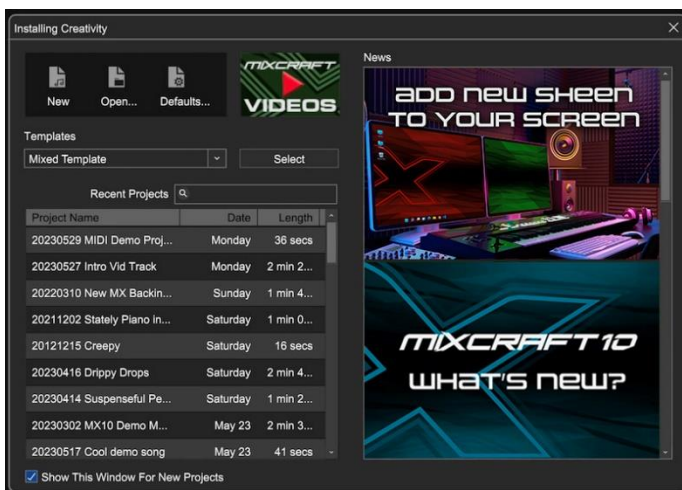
Installing Creativity

New Open... Defaults...

MIXCRAFT VIDEOS

Templates

Mixed Template

Select

Recent Projects

| Project Name | Date | Length |
|---|---|---|
| 20230529 MIDI Demo Proj... | Monday | 36 secs |
| 20230527 Intro Vid Track | Monday | 2 min 2... |
| 20220310 New MX Backin... | Sunday | 1 min 4... |
| 20211202 Stately Piano in... | Saturday | 1 min 0... |
| 20121215 Creepy | Saturday | 16 secs |
| 20230416 Drippy Drops | Saturday | 2 min 4... |
| 20230414 Suspenseful Pe... | Saturday | 1 min 2... |
| 20230302 MX10 Demo M... | May 23 | 2 min 3... |
| 20230517 Cool demo song | May 23 | 41 secs |

Show This Window For New Projects

News

ADD NEW SHEEN TO YOUR SCREEN

MIXCRAFT 10 WHAT'S NEW?